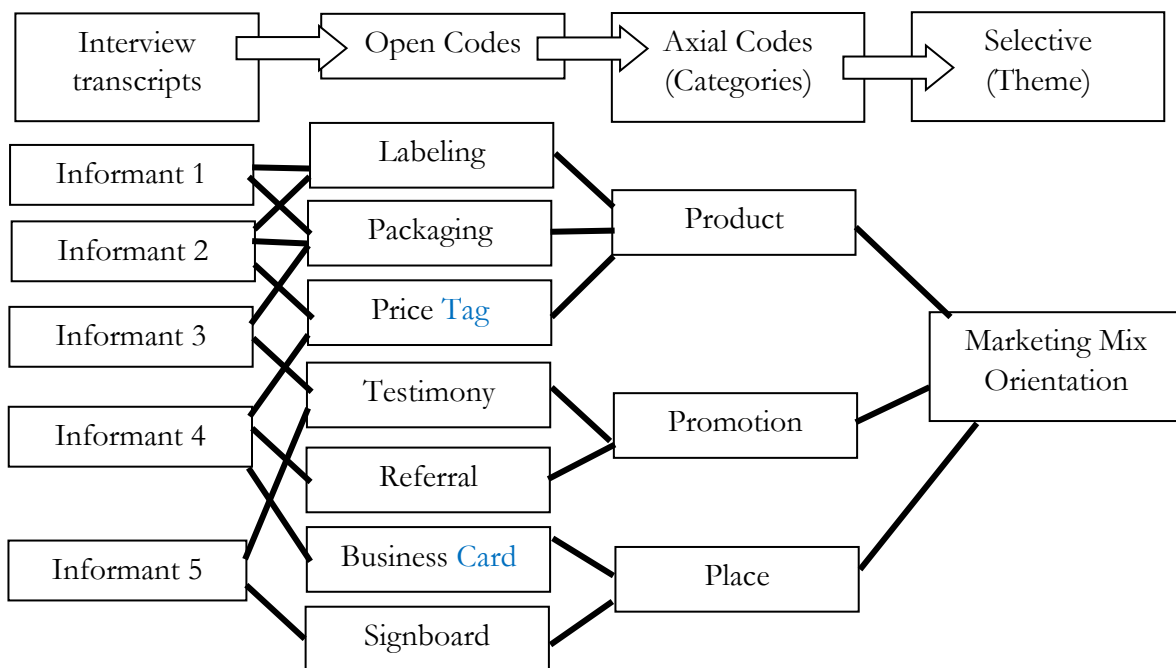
Interview transcripts

Open Codes

Axial Codes (Categories)

Selective (Theme)

Informant 1

Informant 2

Informant 3

Informant 4

Informant 5

Labeling

Packaging

Price Tag

Testimony

Referral

Business Card

Signboard

Product

Promotion

Place

Marketing Mix Orientation